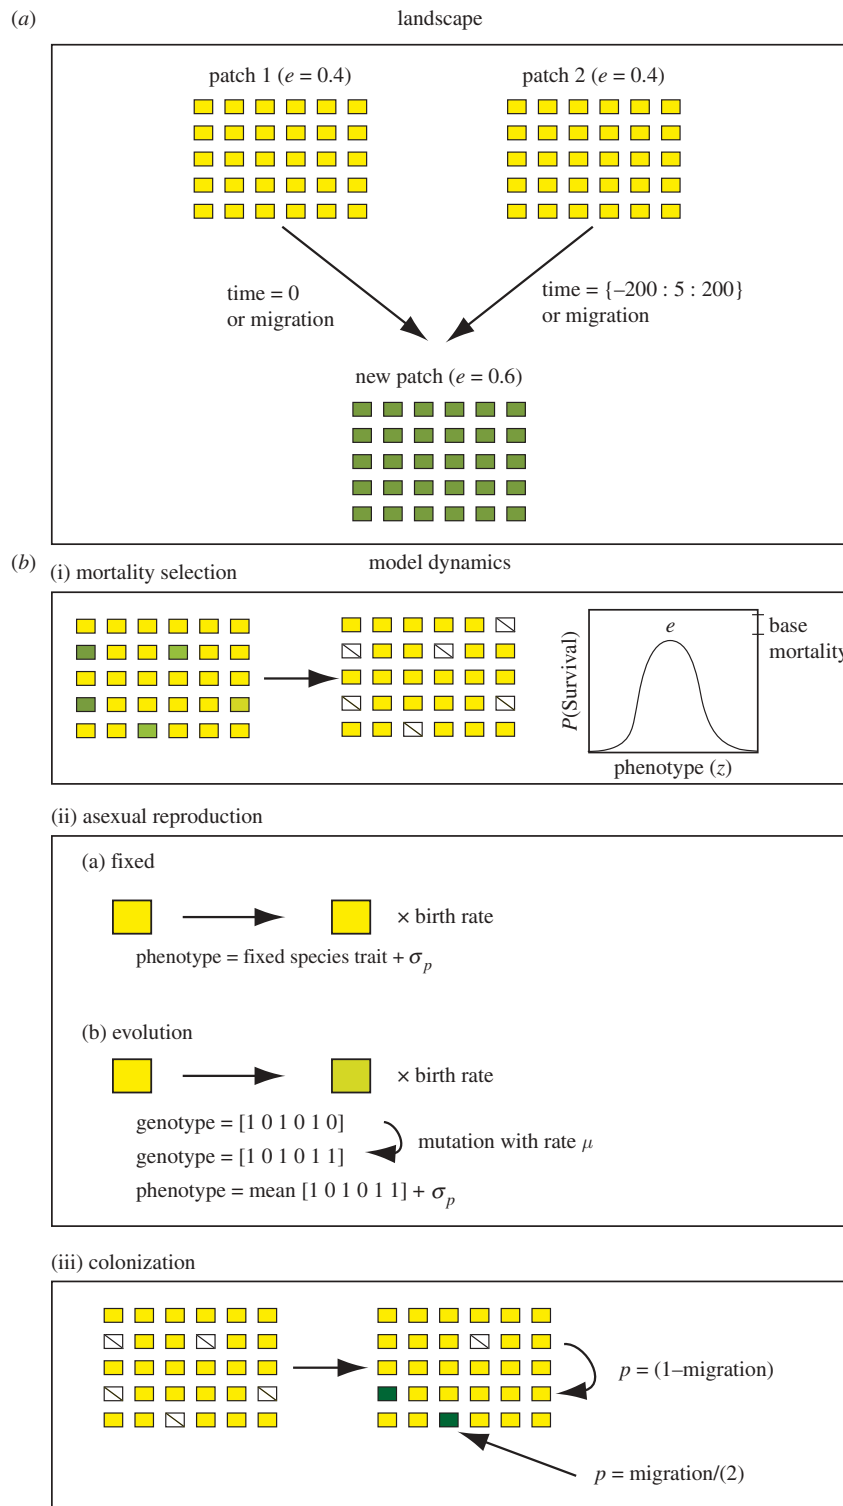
(a)

landscape

patch 1 ($e$ = 0.4)

patch 2 ($e$ = 0.4)

time = 0
or migration

time = {–200 : 5 : 200}
or migration

new patch ($e$ = 0.6)

(b)

model dynamics

(i) mortality selection

$e$

base mortality

$P$(Survival)

phenotype ($z$)

(ii) asexual reproduction

(a) fixed

× birth rate

phenotype = fixed species trait + $\sigma_p$

(b) evolution

× birth rate

genotype = [1 0 1 0 1 0]

genotype = [1 0 1 0 1 1]

mutation with rate $\mu$

phenotype = mean [1 0 1 0 1 1] + $\sigma_p$

(iii) colonization

$p$ = (1–migration)

$p$ = migration/(2)